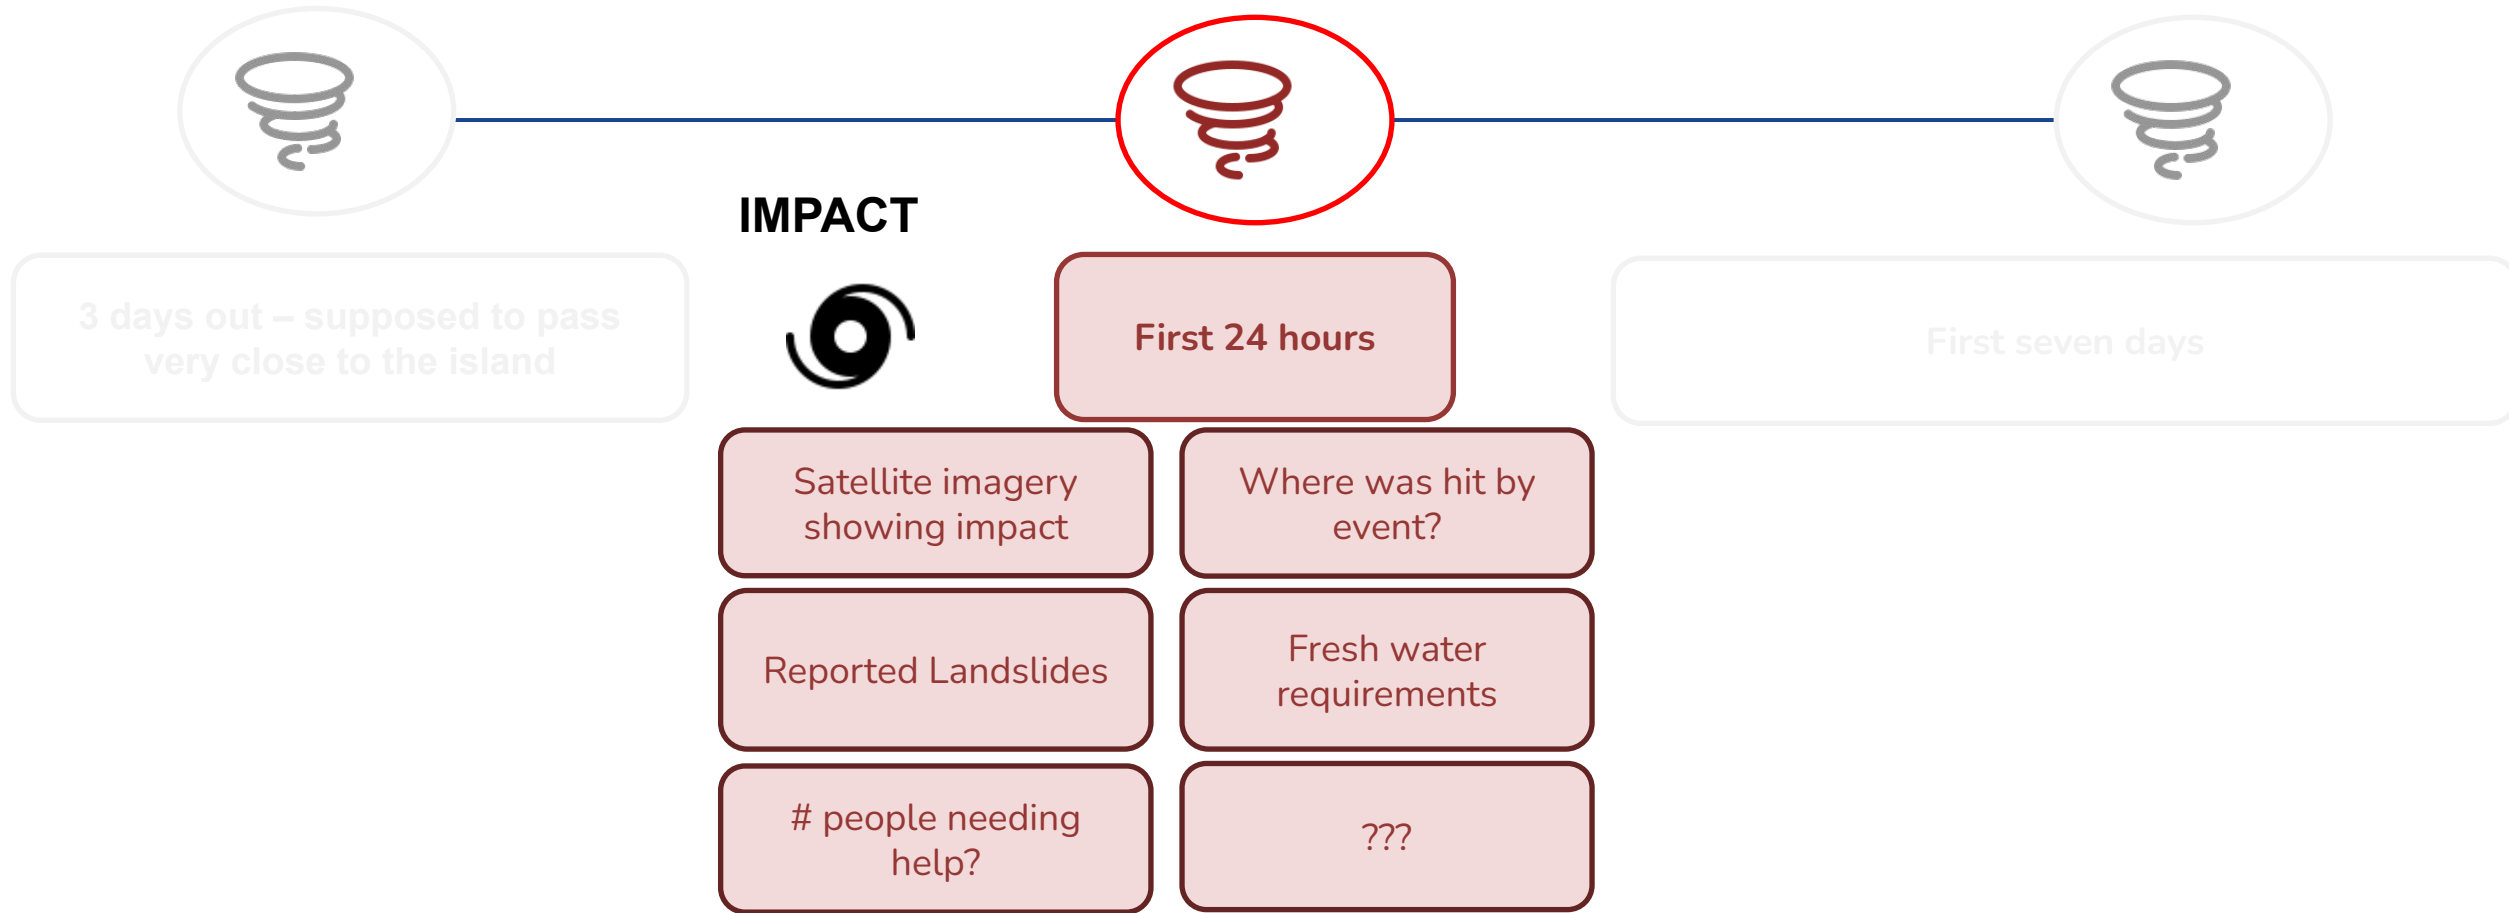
IMPACT

3 days out – supposed to pass very close to the island

First 24 hours

First seven days

Satellite imagery showing impact

Where was hit by event?

Reported Landslides

Fresh water requirements

# people needing help?

???